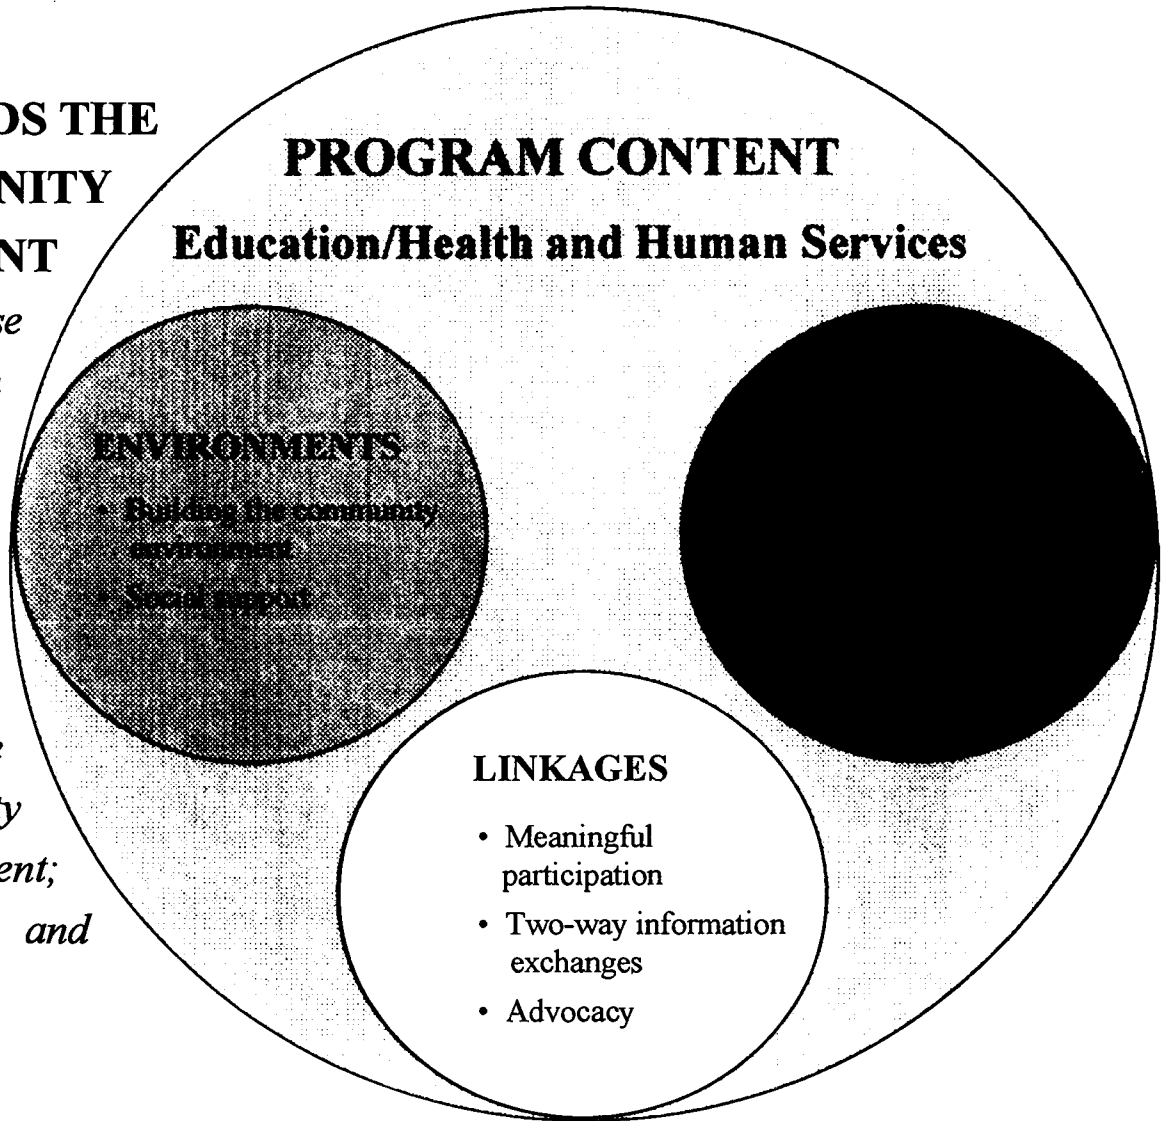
DS THE
NITY
NT
se
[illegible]

PROGRAM CONTENT
Education/Health and Human Services

ENVIRONMENTS
• Building the community environment
• Social support

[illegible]
y
ent;
and

LINKAGES
• Meaningful participation
• Two-way information exchanges
• Advocacy